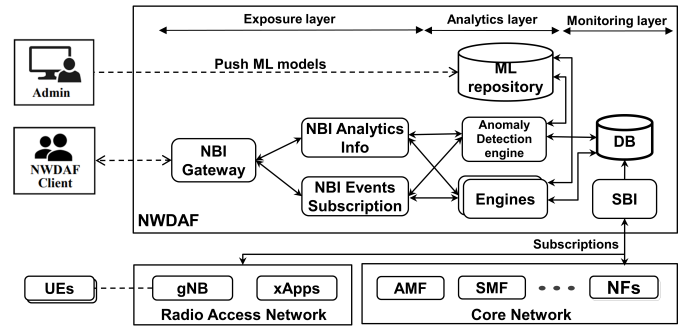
Exposure layer
Analytics layer
Monitoring layer
Admin
Push ML models
ML repository
NWDAF Client
NBI Gateway
NBI Analytics Info
NBI Events Subscription
Anomaly Detection engine
DB
Engines
SBI
NWDAF
Subscriptions
UEs
gNB
xApps
Radio Access Network
AMF
SMF
NFs
Core Network